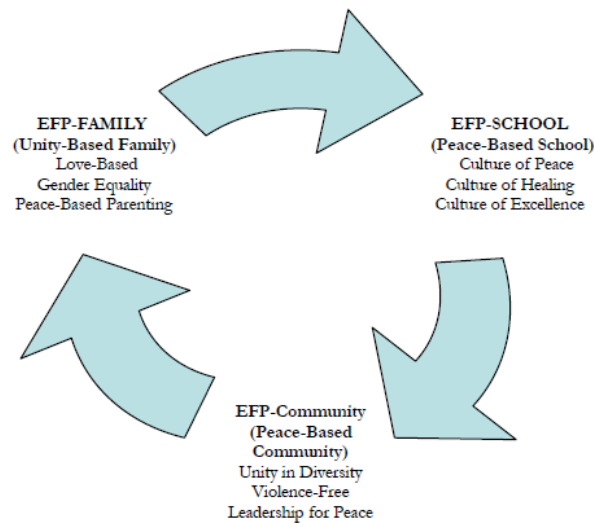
EFP-FAMILY
(Unity-Based Family)
Love-Based
Gender Equality
Peace-Based Parenting

EFP-SCHOOL
(Peace-Based School)
Culture of Peace
Culture of Healing
Culture of Excellence

EFP-Community
(Peace-Based Community)
Unity in Diversity
Violence-Free
Leadership for Peace